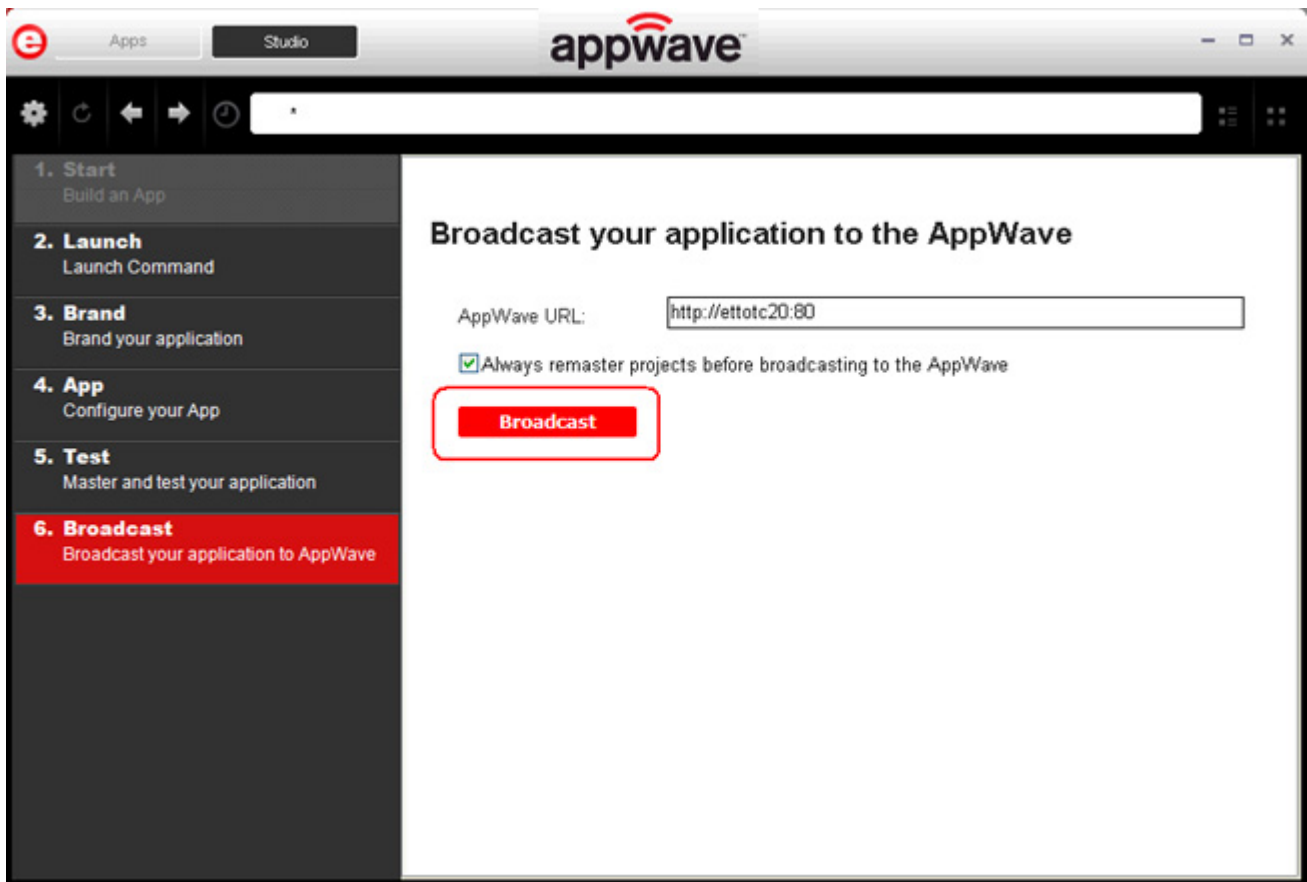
Apps
Studio
appwave

1. Start
Build an App

2. Launch
Launch Command

3. Brand
Brand your application

4. App
Configure your App

5. Test
Master and test your application

6. Broadcast
Broadcast your application to AppWave

Broadcast your application to the AppWave

AppWave URL: http://ettotc20:80

Always remaster projects before broadcasting to the AppWave

Broadcast